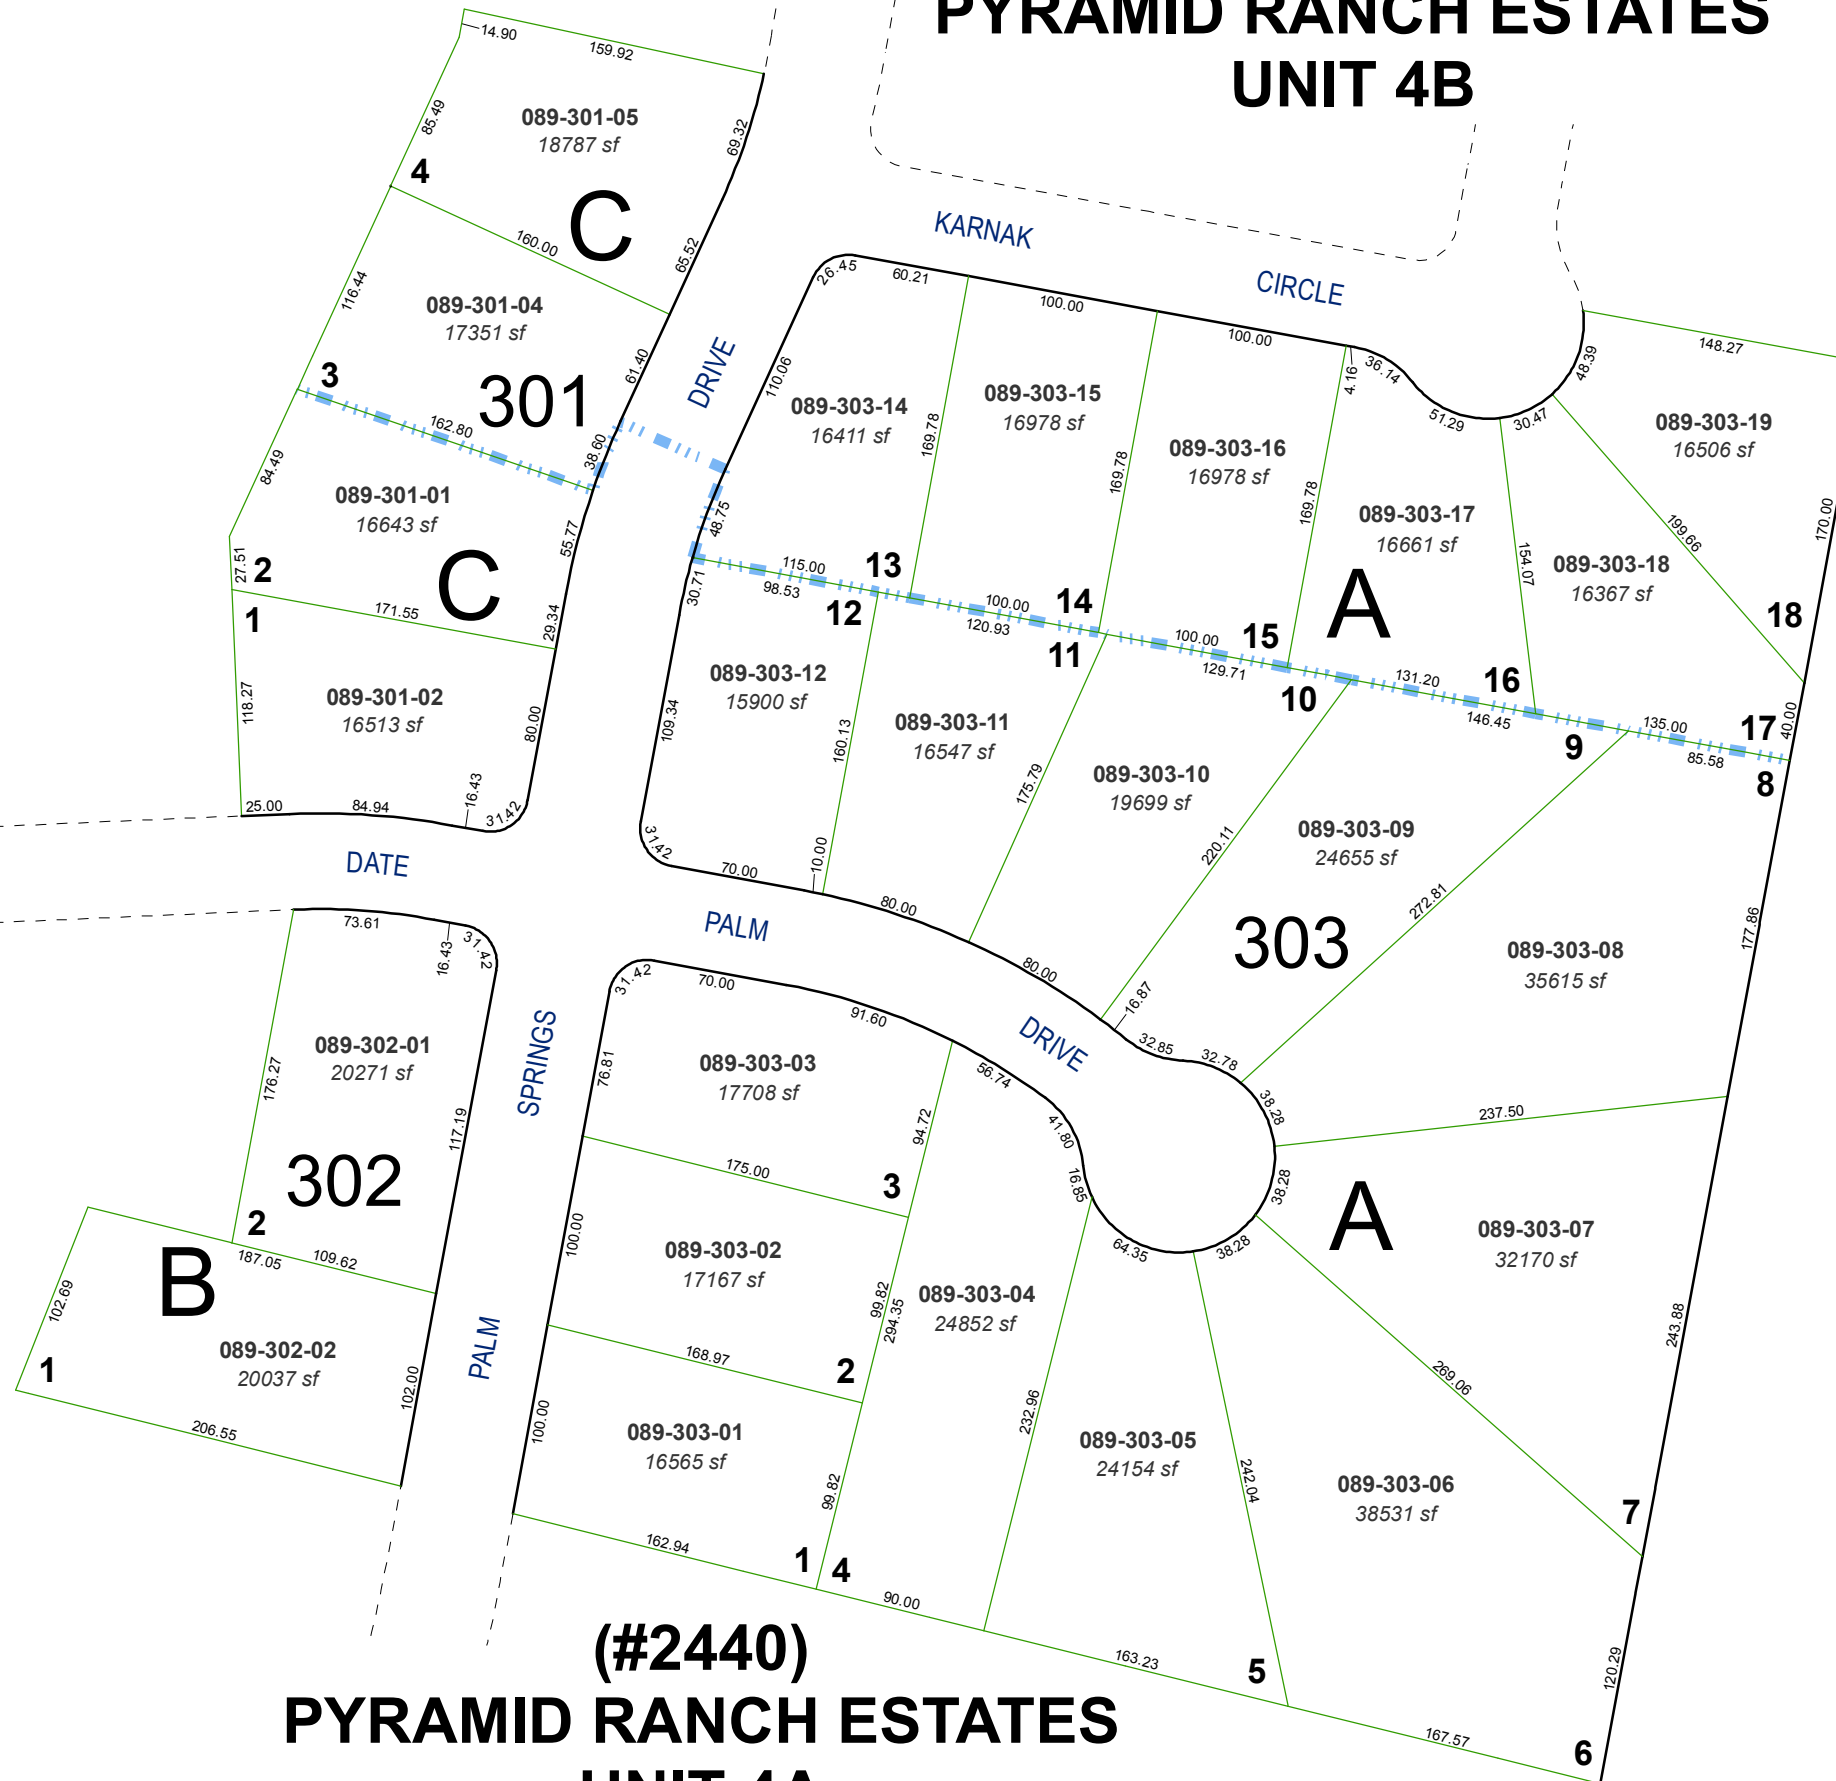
PYRAMID RANCH ESTATES
UNIT 4B

14.90
159.92
089-301-05
18787 sf
85.49
69.32
4
C
160.00
65.52
116.44
089-301-04
17351 sf
3
301
61.40
DRIVE
162.80
38.60
84.49
089-301-01
16643 sf
55.77
48.75
27.51
2
C
1
171.55
29.34
118.27
089-301-02
16513 sf
80.00
25.00
84.94
16.43
31.42

KARNAK
CIRCLE
26.45
60.21
100.00
100.00
4.16
36.14
48.39
148.27
110.06
089-303-14
16411 sf
169.78
089-303-15
16978 sf
169.78
089-303-16
16978 sf
169.78
51.29
30.47
089-303-19
16506 sf
089-303-17
16661 sf
154.07
089-303-18
16367 sf
199.66
170.00
115.00
13
98.53
12
30.71
100.00
14
120.93
11
100.00
15
129.71
10
A
131.20
16
146.45
9
135.00
17
85.58
8
40.00
18
089-303-12
15900 sf
109.34
160.13
089-303-11
16547 sf
175.79
089-303-10
19699 sf
220.11
089-303-09
24655 sf
272.81
303
089-303-08
35615 sf
177.86
31.42
70.00
10.00
80.00
80.00
16.87
32.85
32.78
DATE
PALM
DRIVE
73.61
16.43
31.42
089-302-01
20271 sf
176.27
117.19
SPRINGS
302
2
B
187.05
109.62
102.69
1
089-302-02
20037 sf
102.00
206.55
PALM
31.42
70.00
91.60
76.81
089-303-03
17708 sf
94.72
56.74
41.80
16.85
38.28
237.50
175.00
3
38.28
64.35
38.28
A
089-303-07
32170 sf
100.00
089-303-02
17167 sf
99.82
294.35
089-303-04
24852 sf
168.97
2
232.96
089-303-05
24154 sf
242.04
089-303-06
38531 sf
269.06
243.88
100.00
089-303-01
16565 sf
99.82
7
162.94
1
4
90.00
163.23
5
167.57
120.29
6
(#2440)
PYRAMID RANCH ESTATES
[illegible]